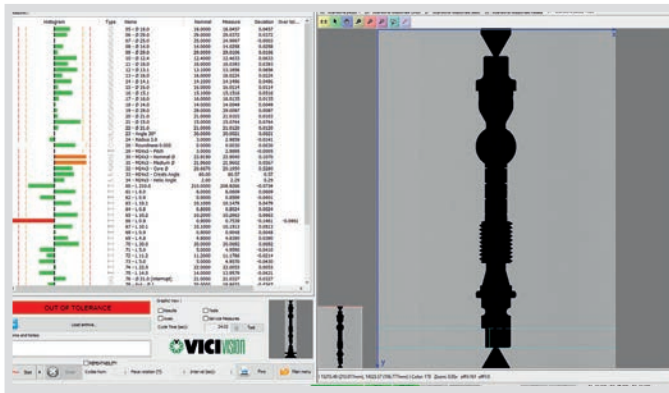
Histogram | Type | Name | Nominal | Measure | Deviation | Error to...

OUT OF TOLERANCE

Load archive...

VICIVISION

Results
Scan
Tools
Service Measures
Text

Cycle Time (sec): 24.02
Test

Scan
Clear

Print
Main menu

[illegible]